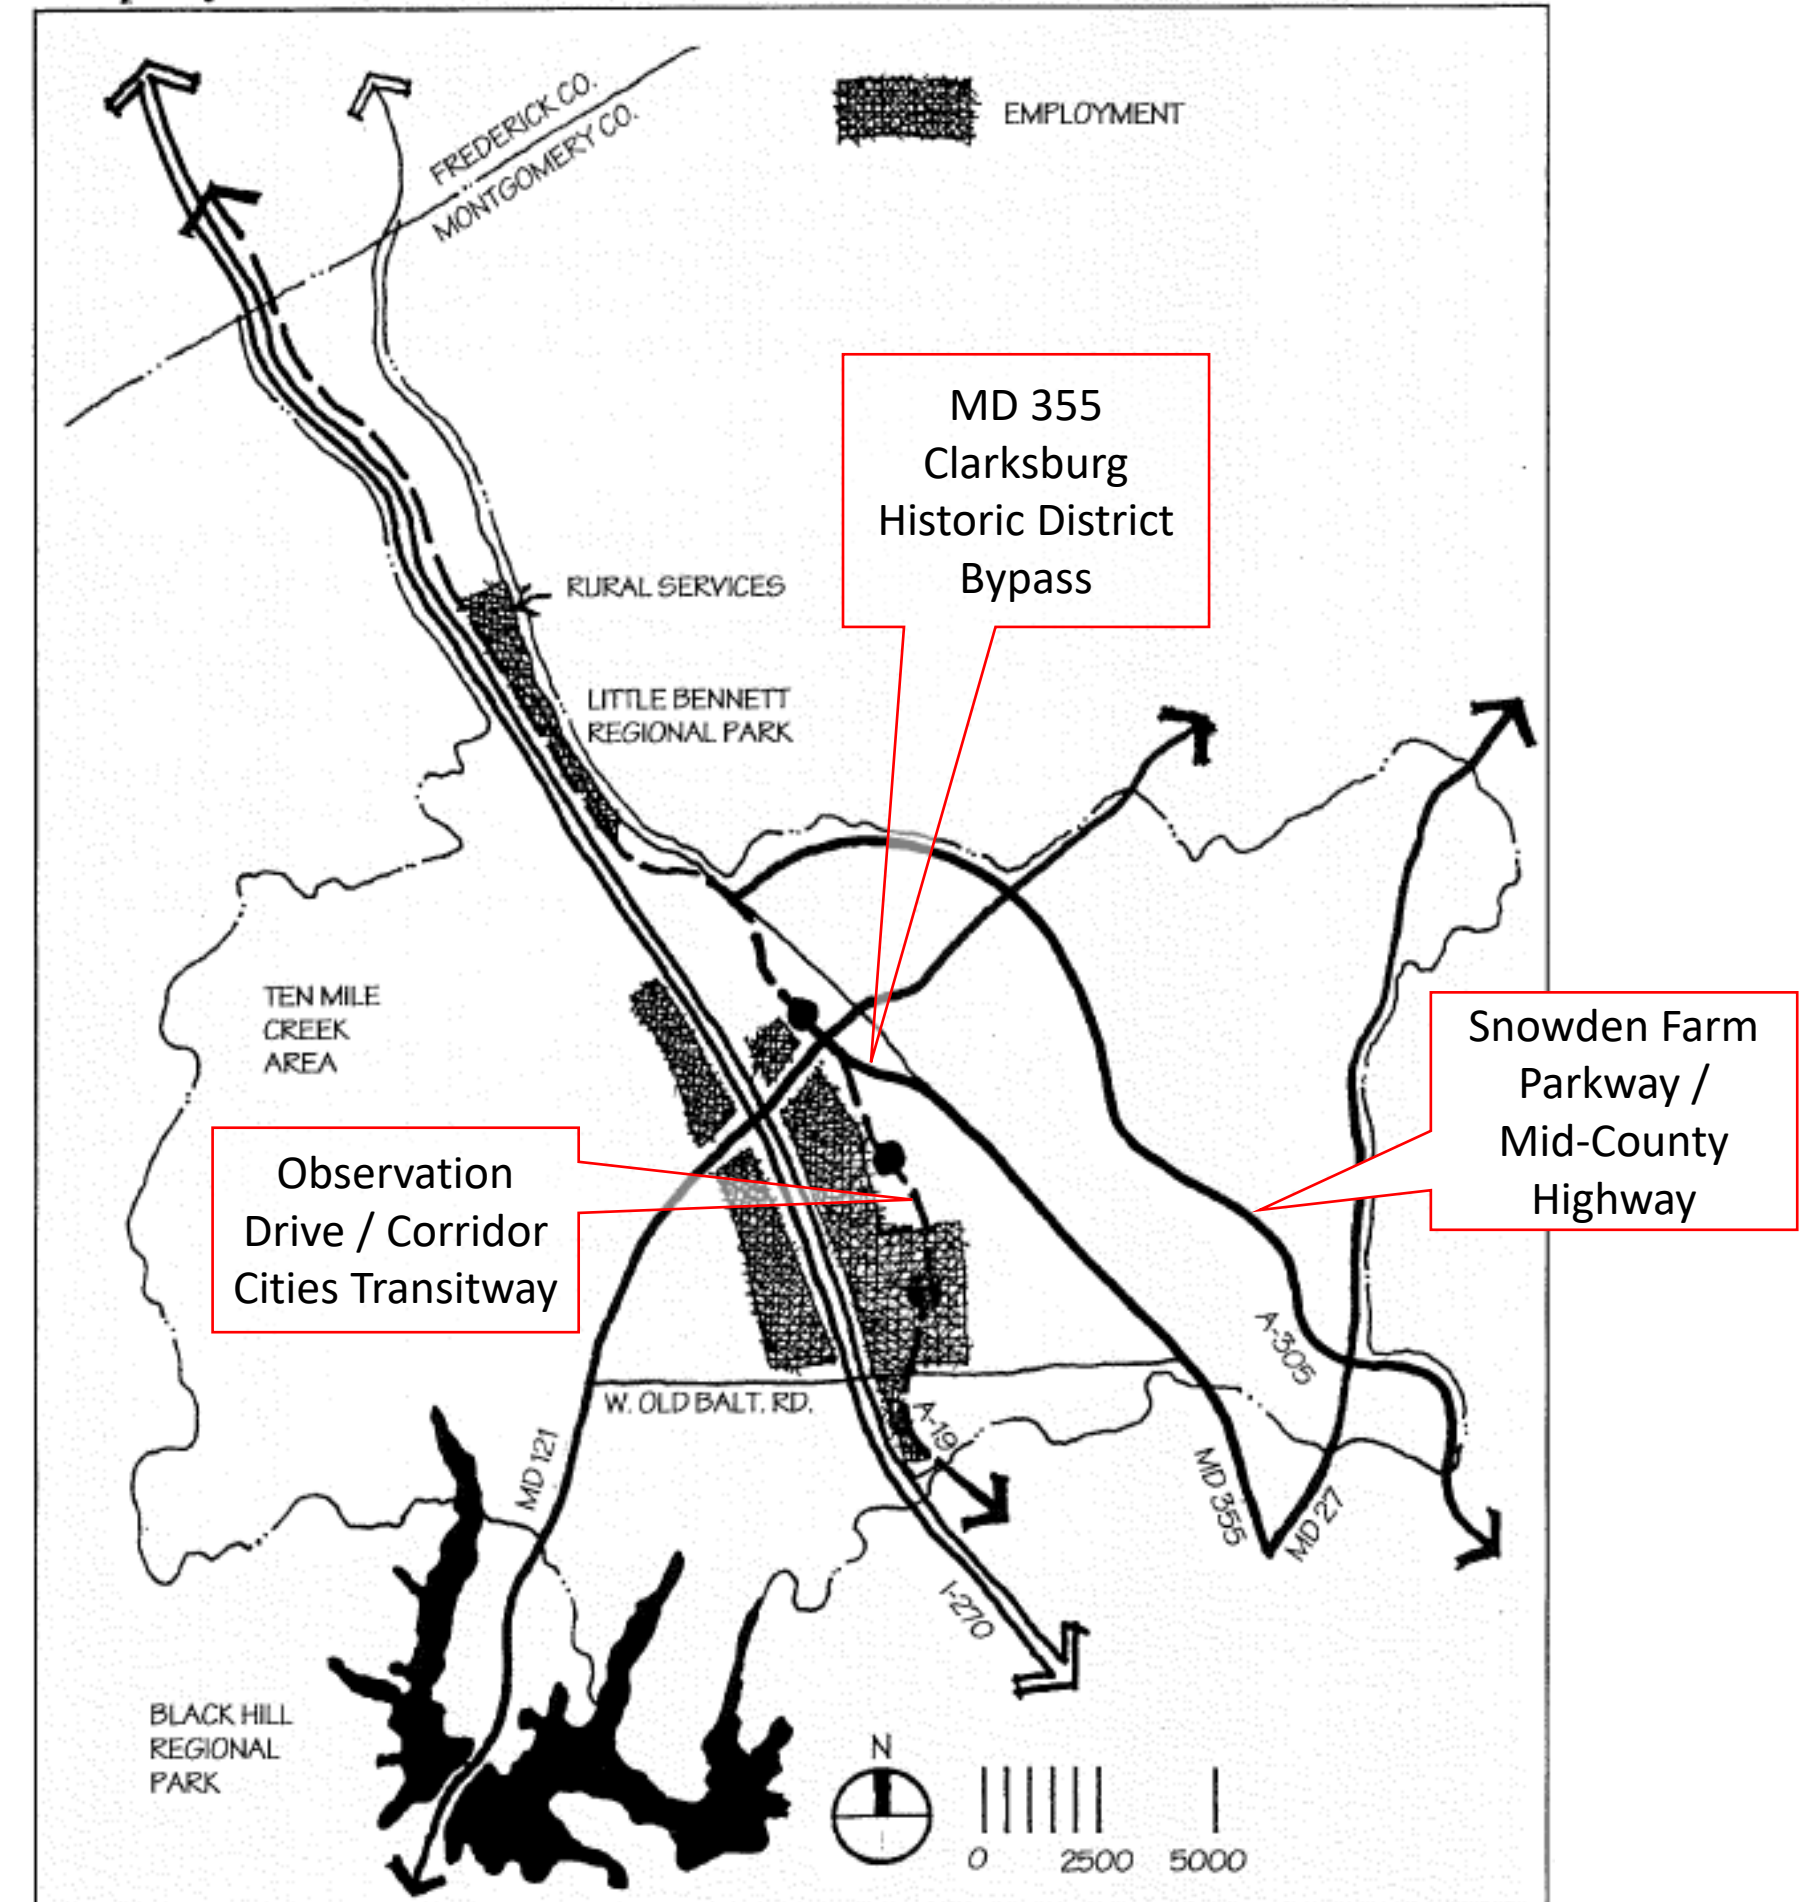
FREDERICK CO.
MONTGOMERY CO.

EMPLOYMENT

MD 355
Clarksburg
Historic District
Bypass

RURAL SERVICES

LITTLE BENNETT
REGIONAL PARK

TEN MILE
CREEK
AREA

Snowden Farm
Parkway /
Mid-County
Highway

Observation
Drive / Corridor
Cities Transitway

A-305

W. OLD BALT. RD.

A-19

MD 121

MD 355

MD 27

I-270

BLACK HILL
REGIONAL
PARK

N

0 2500 5000